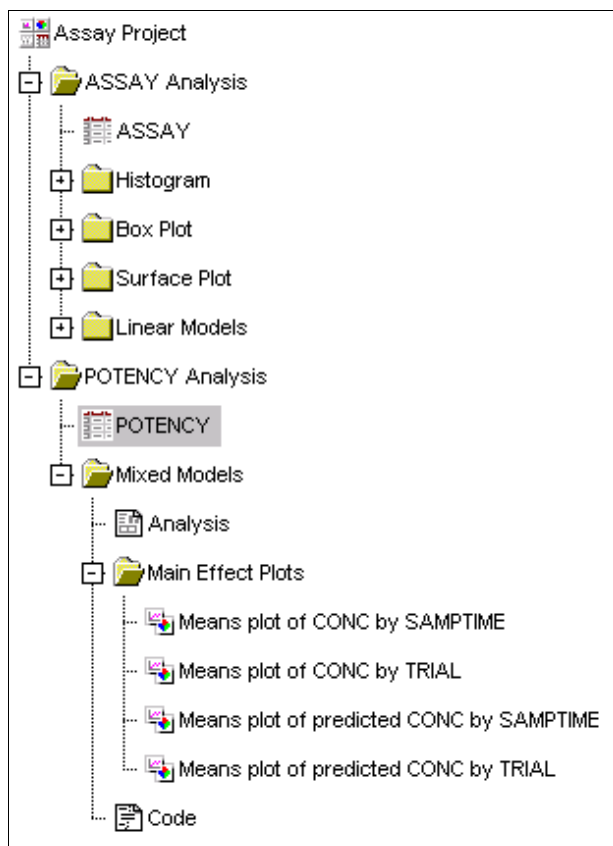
Assay Project
ASSAY Analysis
ASSAY
Histogram
Box Plot
Surface Plot
Linear Models
POTENCY Analysis
POTENCY
Mixed Models
Analysis
Main Effect Plots
Means plot of CONC by SAMPTIME
Means plot of CONC by TRIAL
Means plot of predicted CONC by SAMPTIME
Means plot of predicted CONC by TRIAL
Code